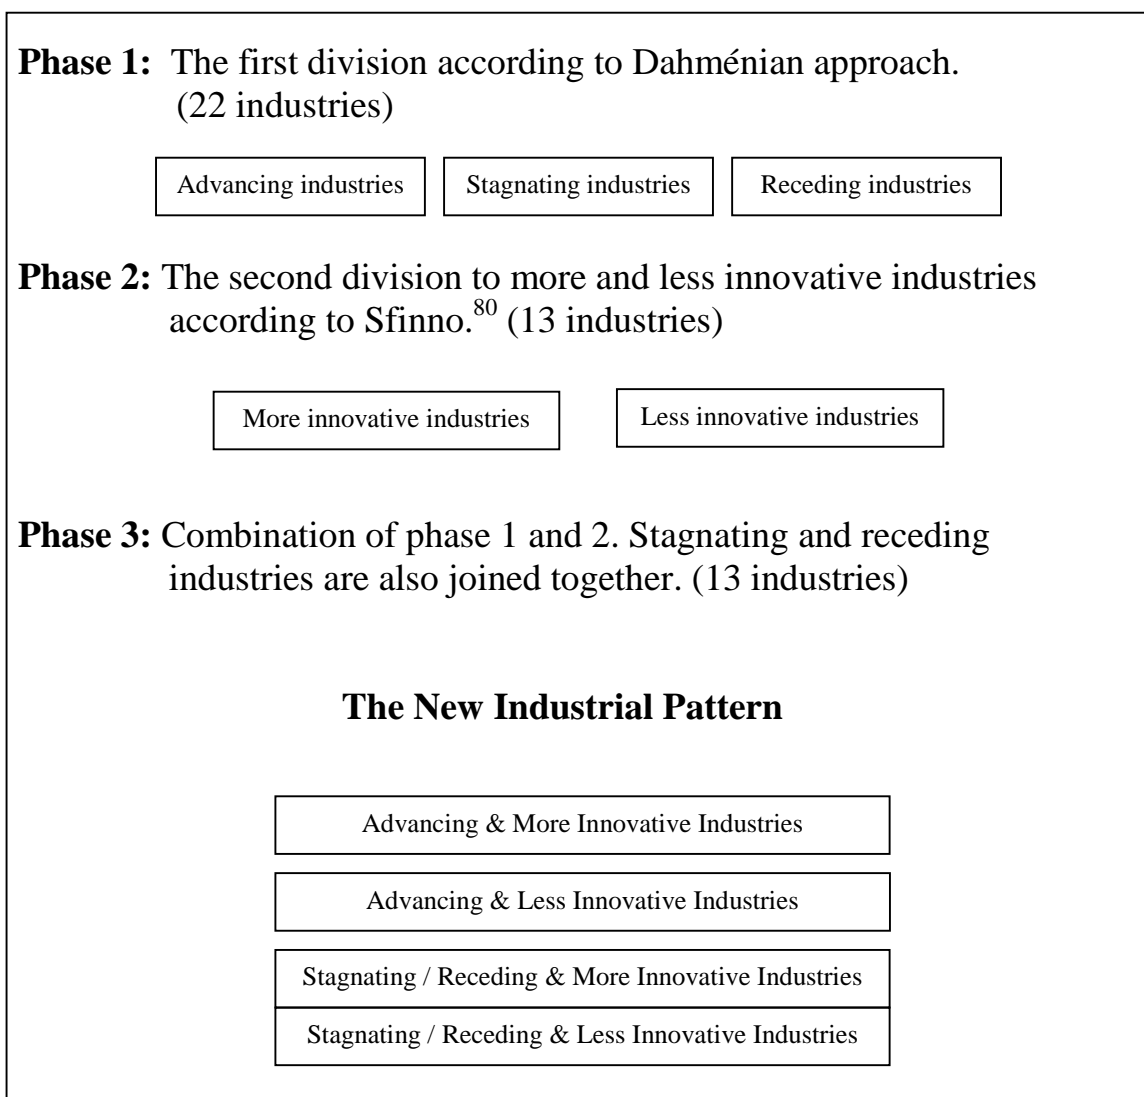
**Phase 1:** The first division according to Dahménian approach. (22 industries)

Advancing industries

Stagnating industries

Receding industries

**Phase 2:** The second division to more and less innovative industries according to Sfinno.$^{80}$ (13 industries)

More innovative industries

Less innovative industries

**Phase 3:** Combination of phase 1 and 2. Stagnating and receding industries are also joined together. (13 industries)

**The New Industrial Pattern**

Advancing & More Innovative Industries

Advancing & Less Innovative Industries

Stagnating / Receding & More Innovative Industries

Stagnating / Receding & Less Innovative Industries